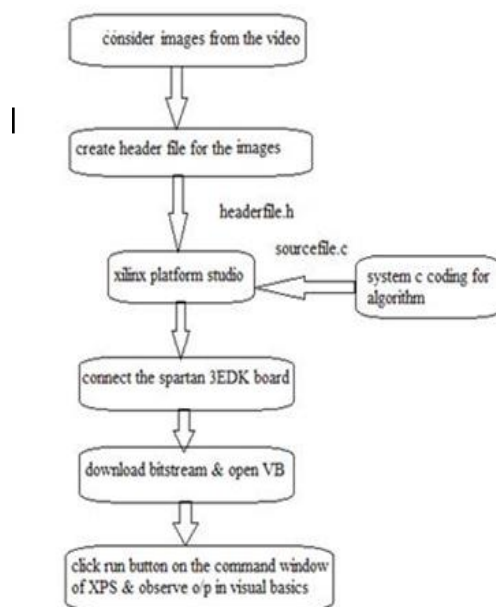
consider images from the video

create header file for the images

headerfile.h

sourcefile.c

xilinx platform studio

system c coding for algorithm

connect the spartan 3EDK board

download bitstream & open VB

click run button on the command window of XPS & observe o/p in visual basics